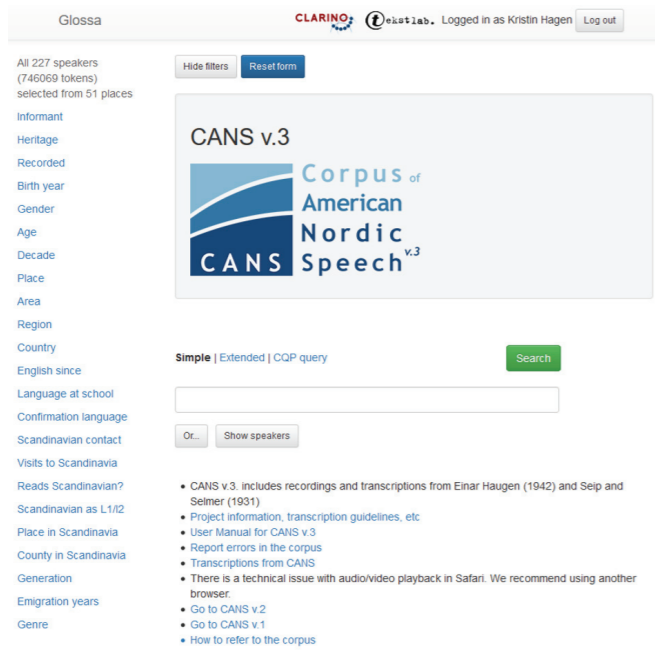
Glossa

CLARINO Tekstlab. Logged in as Kristin Hagen Log out

All 227 speakers (746069 tokens) selected from 51 places

Informant
Heritage
Recorded
Birth year
Gender
Age
Decade
Place
Area
Region
Country
English since
Language at school
Confirmation language
Scandinavian contact
Visits to Scandinavia
Reads Scandinavian?
Scandinavian as L1/l2
Place in Scandinavia
County in Scandinavia
Generation
Emigration years
Genre

Hide filters Reset form

CANS v.3

CANS Corpus of American Nordic Speech v.3

Simple | Extended | CQP query

Search

Or... Show speakers

- CANS v.3. includes recordings and transcriptions from Einar Haugen (1942) and Seip and Selmer (1931)
- Project information, transcription guidelines, etc
- User Manual for CANS v.3
- Report errors in the corpus
- Transcriptions from CANS
- There is a technical issue with audio/video playback in Safari. We recommend using another browser.
- Go to CANS v.2
- Go to CANS v.1
- How to refer to the corpus